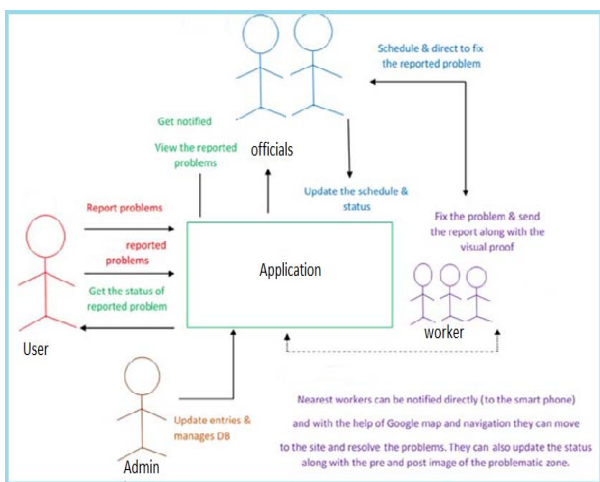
Schedule & direct to fix the reported problem

Get notified

View the reported problems

officials

Update the schedule & status

Report problems

reported problems

Get the status of reported problem

Application

Fix the problem & send the report along with the visual proof

worker

User

Update entries & manages DB

Admin

Nearest workers can be notified directly (to the smart phone) and with the help of Google map and navigation they can move to the site and resolve the problems. They can also update the status along with the pre and post image of the problematic zone.